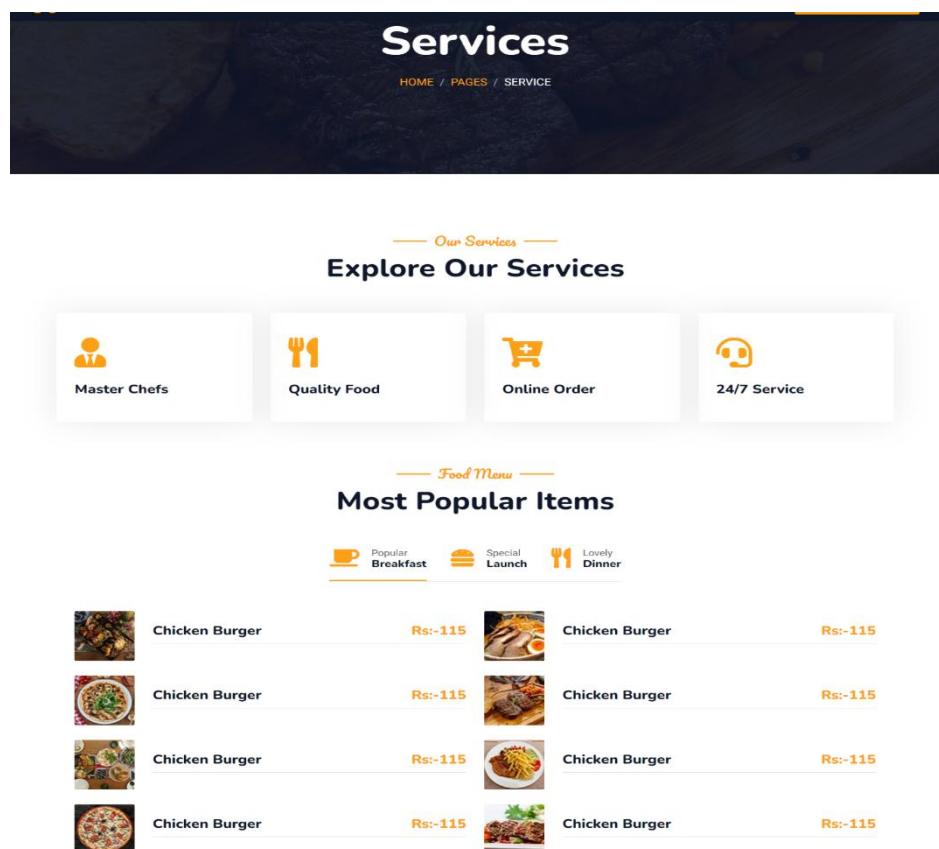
Services

HOME / PAGES / SERVICE

Our Services

Explore Our Services

Master Chefs

Quality Food

Online Order

24/7 Service

Food Menu

Most Popular Items

Popular Breakfast

Special Launch

Lovely Dinner

Chicken Burger Rs:-115

Chicken Burger Rs:-115

Chicken Burger Rs:-115

Chicken Burger Rs:-115

Chicken Burger Rs:-115

Chicken Burger Rs:-115

Chicken Burger Rs:-115

Chicken Burger Rs:-115